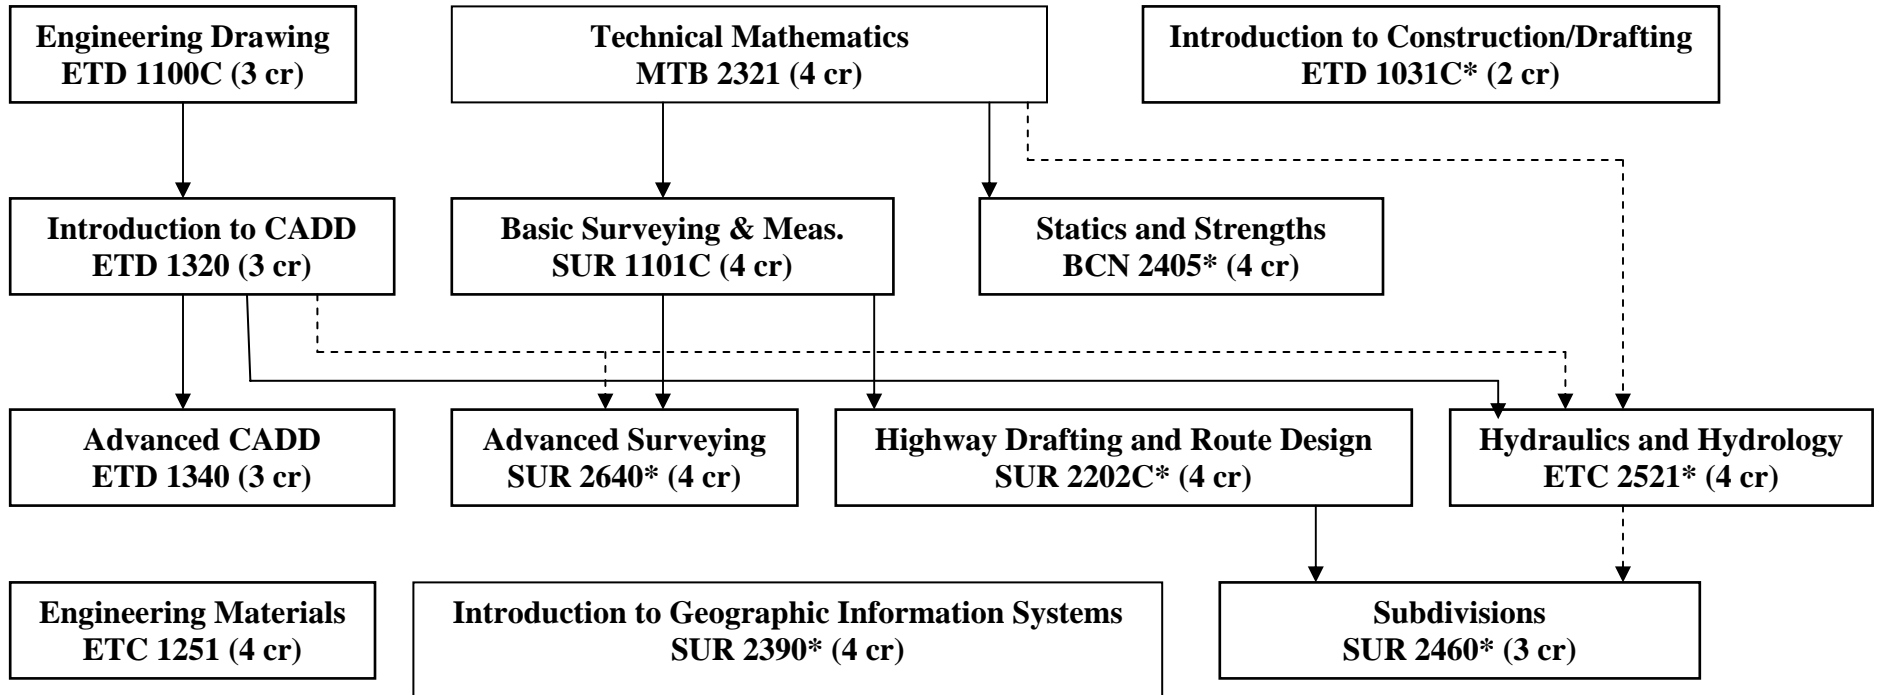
Engineering Drawing
ETD 1100C (3 cr)

Technical Mathematics
MTB 2321 (4 cr)

Introduction to Construction/Drafting
ETD 1031C* (2 cr)

Introduction to CADD
ETD 1320 (3 cr)

Basic Surveying & Meas.
SUR 1101C (4 cr)

Statics and Strengths
BCN 2405* (4 cr)

Advanced CADD
ETD 1340 (3 cr)

Advanced Surveying
SUR 2640* (4 cr)

Highway Drafting and Route Design
SUR 2202C* (4 cr)

Hydraulics and Hydrology
ETC 2521* (4 cr)

Engineering Materials
ETC 1251 (4 cr)

Introduction to Geographic Information Systems
SUR 2390* (4 cr)

Subdivisions
SUR 2460* (3 cr)